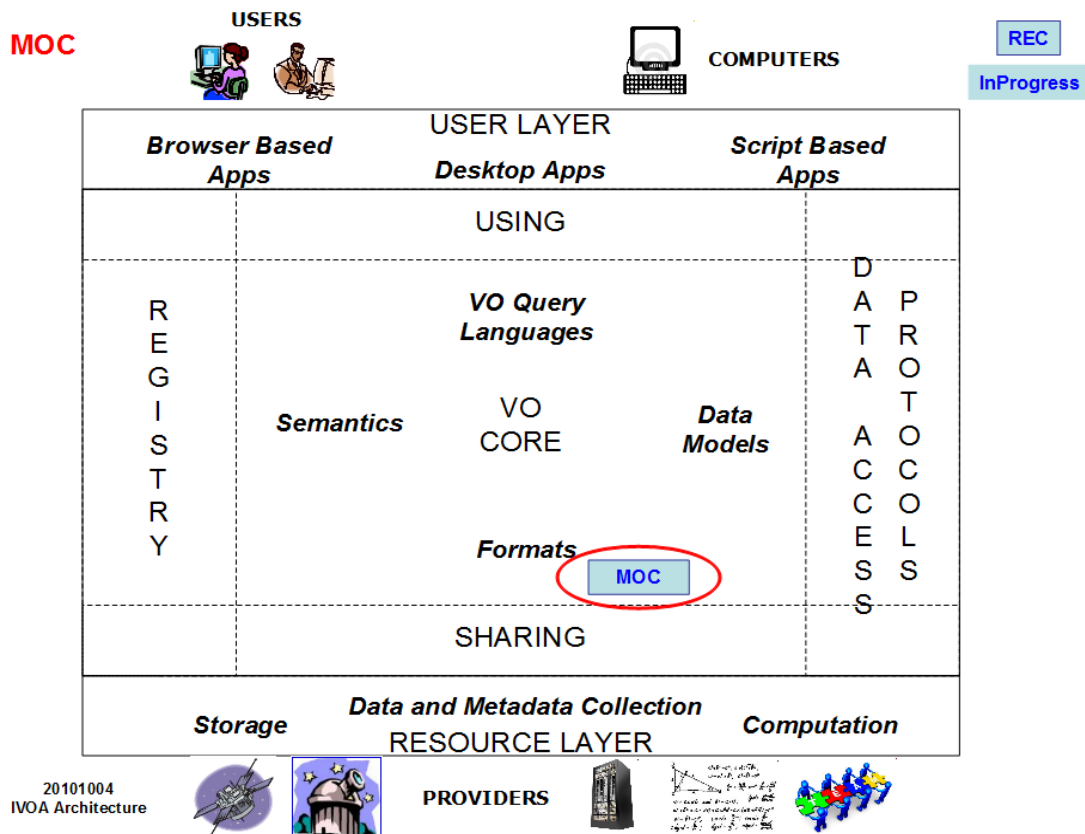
MOC

USERS

COMPUTERS

REC

InProgress

USER LAYER

Browser Based Apps

Desktop Apps

Script Based Apps

USING

REGISTRY

VO Query Languages

Semantics

VO CORE

Data Models

Formats

MOC

DATA ACCESS

PROTOCOLS

SHARING

Storage

Data and Metadata Collection

Computation

RESOURCE LAYER

20101004
IVOA Architecture

PROVIDERS